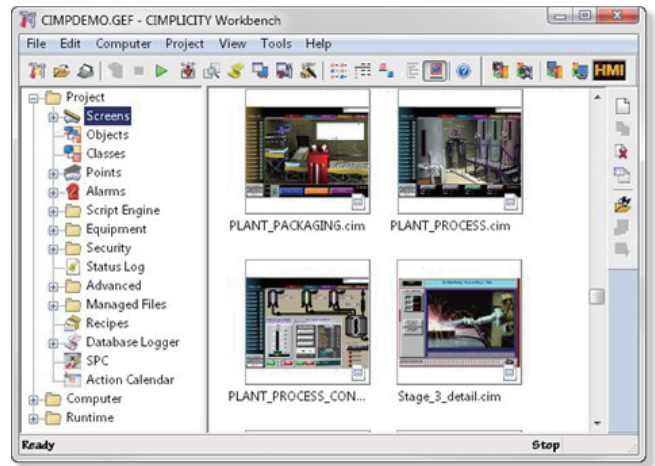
CIMPDEMO.GEF - CIMPLICITY Workbench

File Edit Computer Project View Tools Help

HMI

Project
Screens
Objects
Classes
Points
Alarms
Script Engine
Equipment
Security
Status Log
Advanced
Managed Files
Recipes
Database Logger
SPC
Action Calendar
Computer
Runtime

PLANT_PACKAGING.cim
PLANT_PROCESS.cim
PLANT_PROCESS_CON...
Stage_3_detail.cim

Ready
Stop